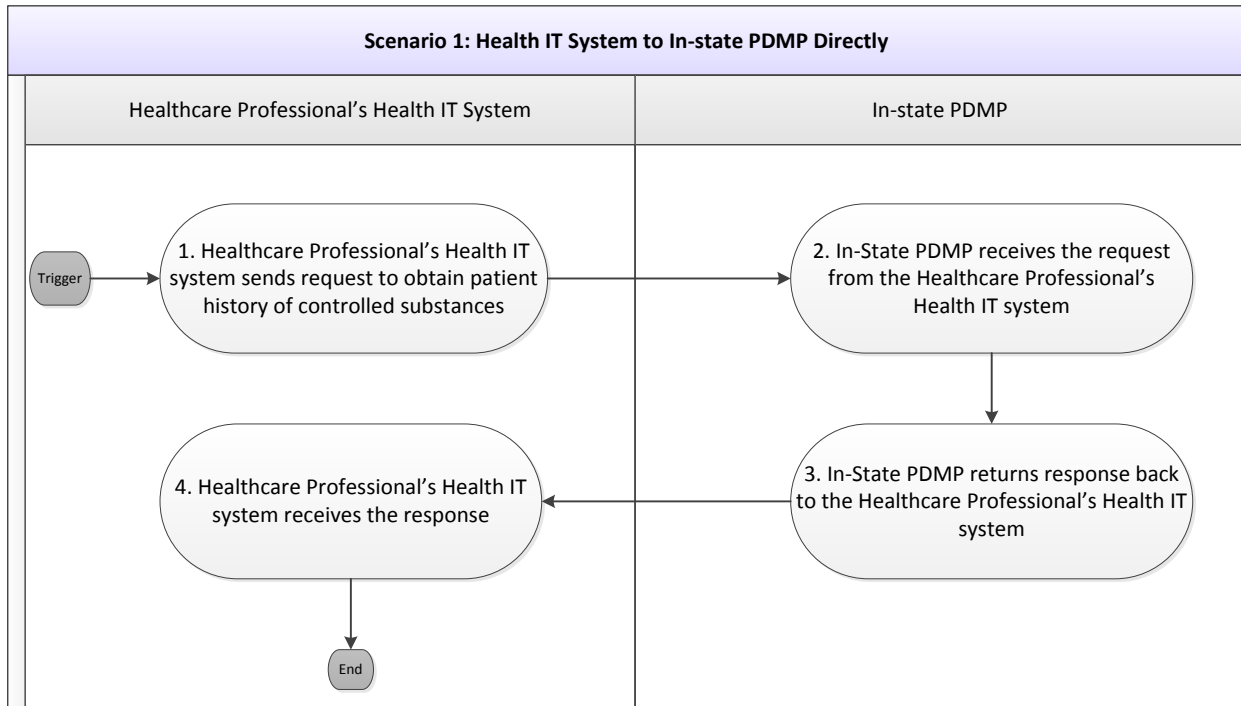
Scenario 1: Health IT System to In-state PDMP Directly

Healthcare Professional's Health IT System

In-state PDMP

Trigger

1. Healthcare Professional's Health IT system sends request to obtain patient history of controlled substances

2. In-State PDMP receives the request from the Healthcare Professional's Health IT system

3. In-State PDMP returns response back to the Healthcare Professional's Health IT system

4. Healthcare Professional's Health IT system receives the response

End